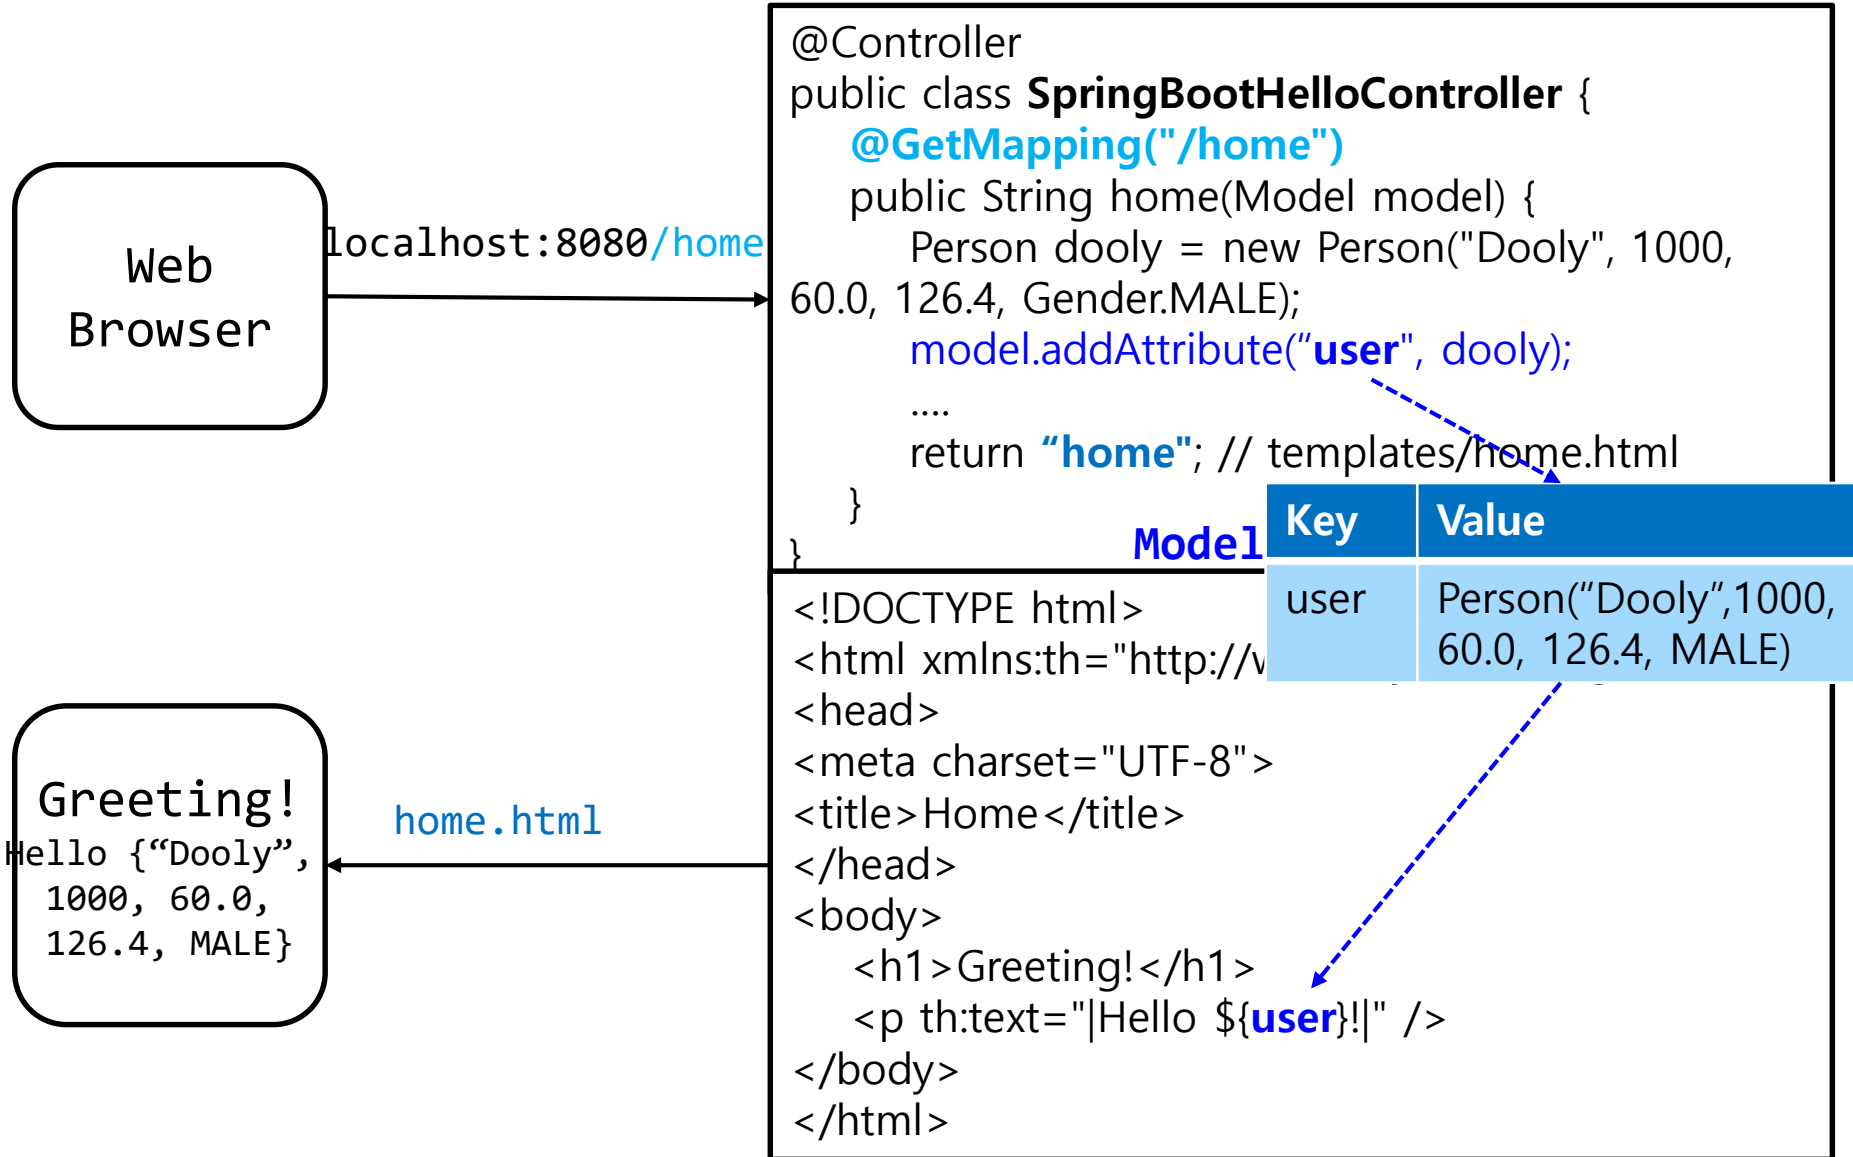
Web Browser

localhost:8080/home

@Controller
public class SpringBootHelloController {
@GetMapping("/home")
public String home(Model model) {
Person dooly = new Person("Dooly", 1000, 60.0, 126.4, Gender.MALE);
model.addAttribute("user", dooly);
....
return "home"; // templates/home.html
}
}

Model

| Key | Value |
|---|---|
| user | Person("Dooly",1000, 60.0, 126.4, MALE) |

<!DOCTYPE html>
<html xmlns:th="http://v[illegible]
<head>
<meta charset="UTF-8">
<title>Home</title>
</head>
<body>
<h1>Greeting!</h1>
<p th:text="|Hello ${user}!|" />
</body>
</html>

home.html

Greeting!
Hello {"Dooly", 1000, 60.0, 126.4, MALE}